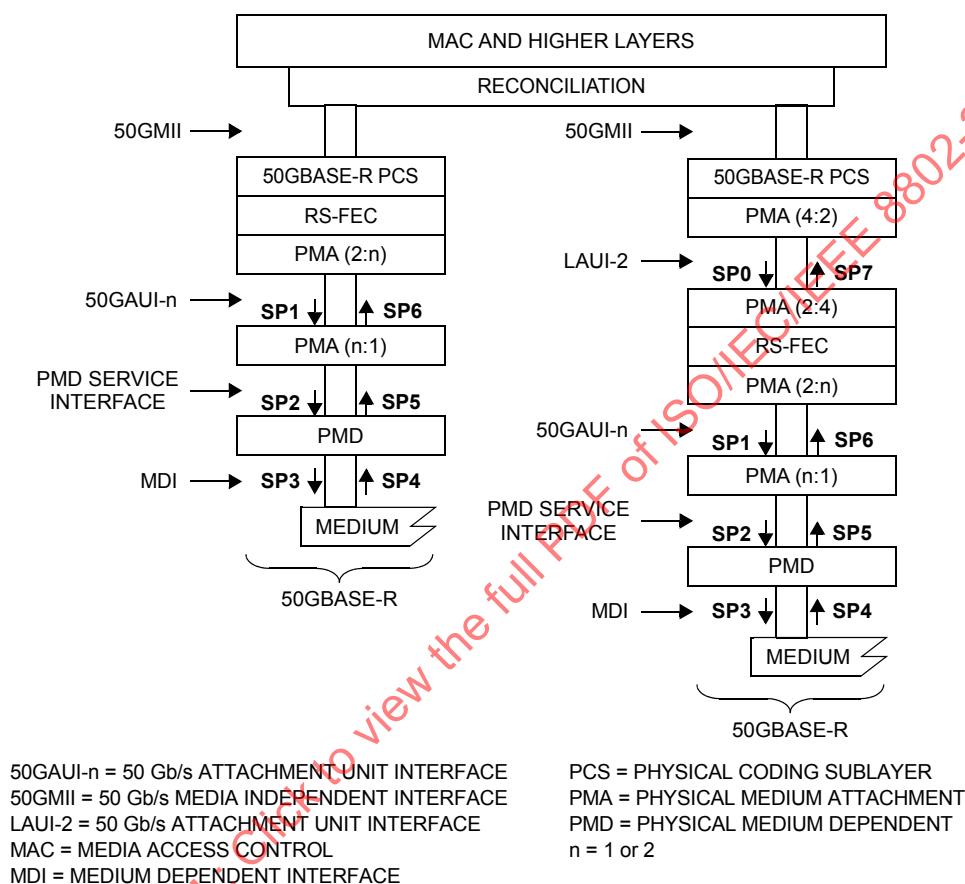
MAC AND HIGHER LAYERS

RECONCILIATION

50GMII

50GBASE-R PCS

RS-FEC

PMA (2:n)

50GAUI-n

SP1

SP6

PMA (n:1)

PMD SERVICE INTERFACE

SP2

SP5

PMD

MDI

SP3

SP4

MEDIUM

50GBASE-R

50GMII

50GBASE-R PCS

PMA (4:2)

LAUI-2

SP0

SP7

PMA (2:4)

RS-FEC

PMA (2:n)

50GAUI-n

SP1

SP6

PMA (n:1)

PMD SERVICE INTERFACE

SP2

SP5

PMD

MDI

SP3

SP4

MEDIUM

50GBASE-R

50GAUI-n = 50 Gb/s ATTACHMENT UNIT INTERFACE
50GMII = 50 Gb/s MEDIA INDEPENDENT INTERFACE
LAUI-2 = 50 Gb/s ATTACHMENT UNIT INTERFACE
MAC = MEDIA ACCESS CONTROL
MDI = MEDIUM DEPENDENT INTERFACE

PCS = PHYSICAL CODING SUBLAYER
PMA = PHYSICAL MEDIUM ATTACHMENT
PMD = PHYSICAL MEDIUM DEPENDENT
n = 1 or 2

Click to view the full PDF of ISO/IEC/IEEE 8802-3